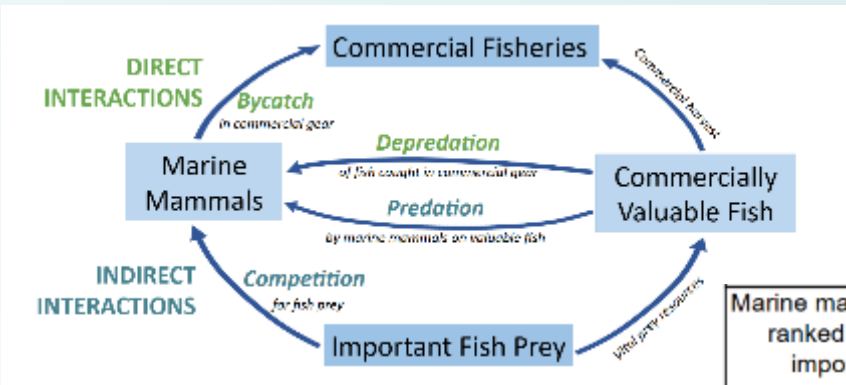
Commercial Fisheries

DIRECT INTERACTIONS

Bycatch
in commercial gear

Commercial harvest

Marine Mammals

Depredation
of fish caught in commercial gear

Predation
by marine mammals on valuable fish

Commercially Valuable Fish

INDIRECT INTERACTIONS

Competition
for fish prey

Important Fish Prey

Vital prey resources

Marine ma
ranked
impo